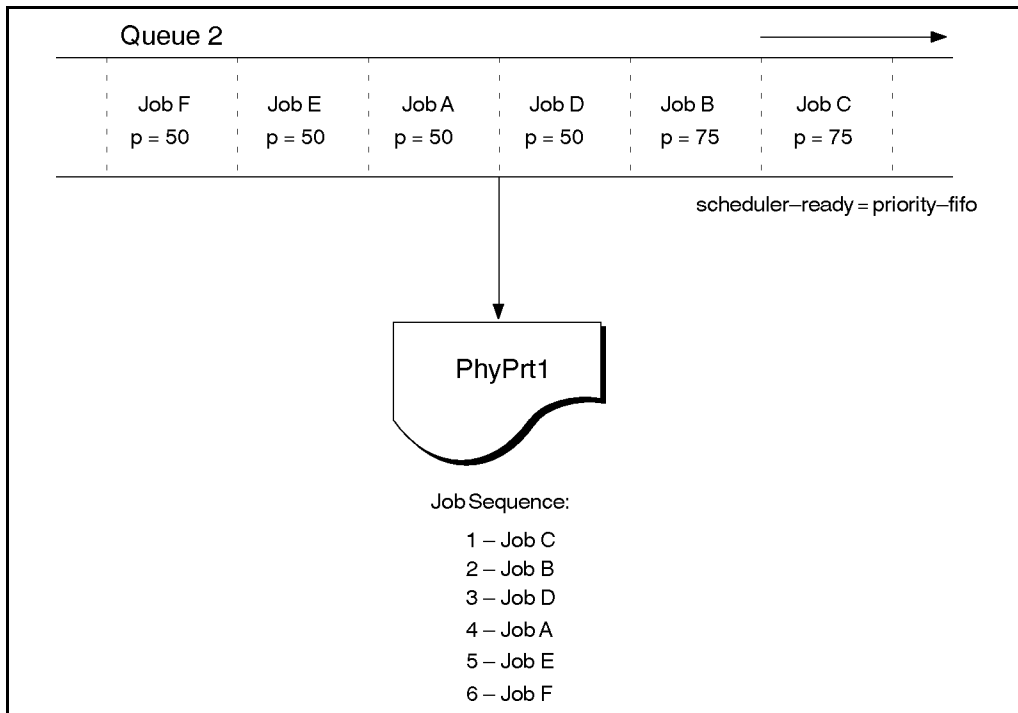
Queue 2

Job F
p = 50

Job E
p = 50

Job A
p = 50

Job D
p = 50

Job B
p = 75

Job C
p = 75

scheduler–ready = priority–fifo

PhyPrt1

Job Sequence:

1 – Job C
2 – Job B
3 – Job D
4 – Job A
5 – Job E
6 – Job F